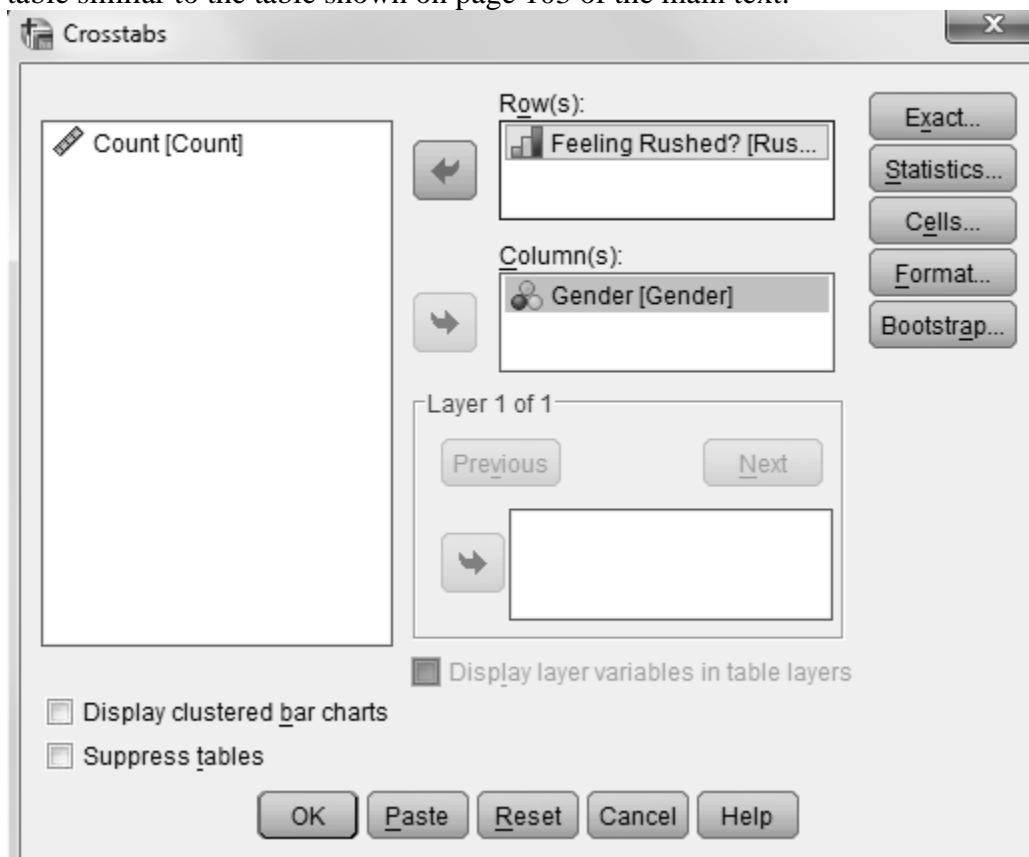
table similar to the table shown on page 103 of the main text.

Crosstabs

Count [Count]

Row(s):

Feeling Rushed? [Rus...

Column(s):

Gender [Gender]

Layer 1 of 1

Previous

Next

Display layer variables in table layers

Exact...

Statistics...

Cells...

Format...

Bootstrap...

Display clustered bar charts

Suppress tables

OK

Paste

Reset

Cancel

Help